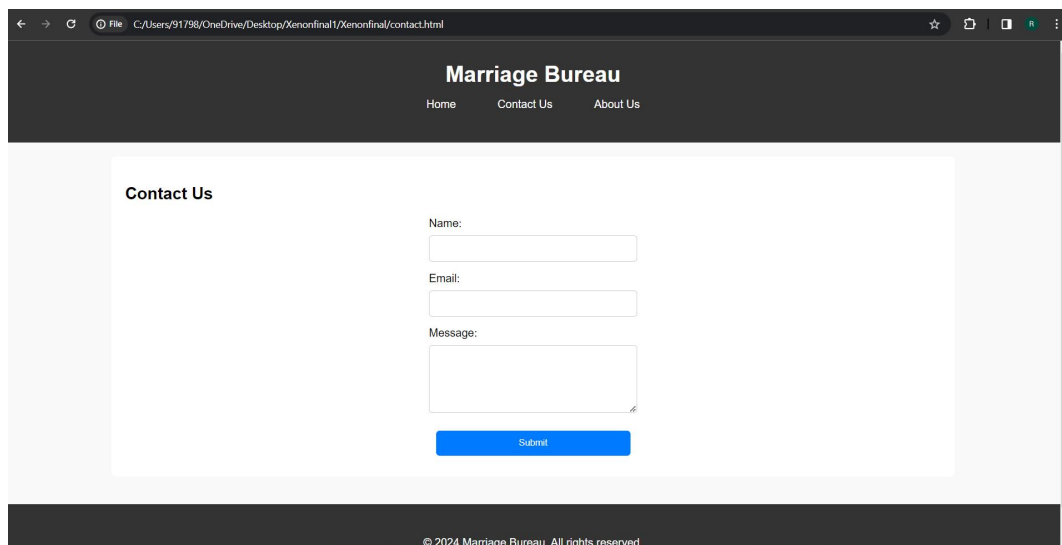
File C:/Users/91798/OneDrive/Desktop/Xenonfinal1/Xenonfinal/contact.html

R

Marriage Bureau

Home Contact Us About Us

Contact Us

Name:

Email:

Message:

Submit

© 2024 Marriage Bureau. All rights reserved.